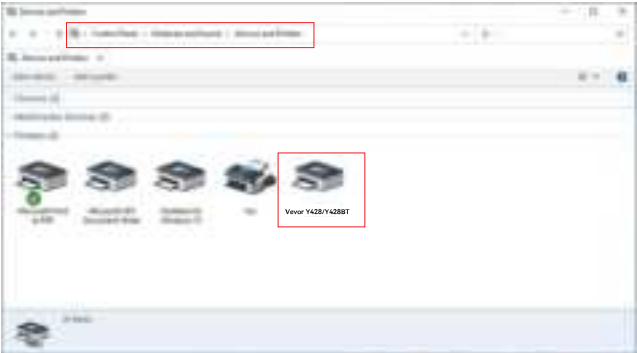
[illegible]

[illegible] > Control Panel > Hardware and Sound > Devices and Printers

Devices and Printers

Add a device    Add a printer

Cameras (1)

Multimedia Devices (2)

Printers (5)

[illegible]    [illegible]    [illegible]    Fax    Vevor Y428/Y428BT

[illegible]